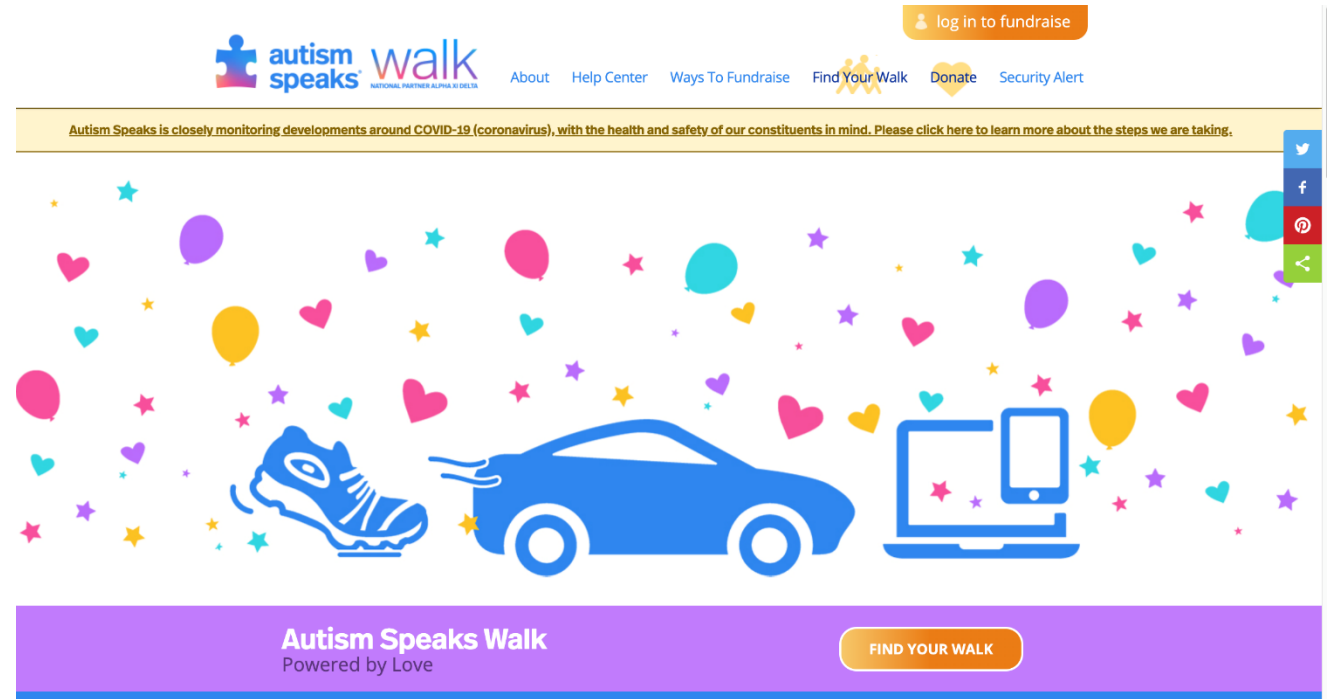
log in to fundraise

autism speaks walk
NATIONAL PARTNER ALPHA XI DELTA

About Help Center Ways To Fundraise Find Your Walk Donate Security Alert

Autism Speaks is closely monitoring developments around COVID-19 (coronavirus), with the health and safety of our constituents in mind. Please click here to learn more about the steps we are taking.

Autism Speaks Walk
Powered by Love

FIND YOUR WALK